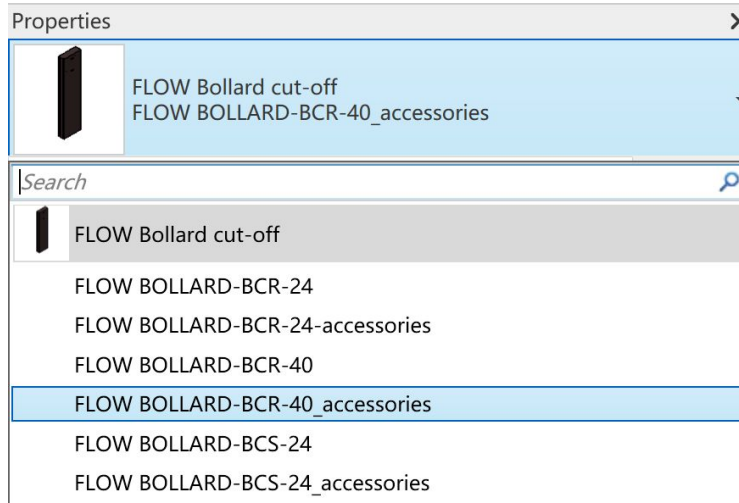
Properties

FLOW Bollard cut-off
FLOW BOLLARD-BCR-40_accessories

Search

FLOW Bollard cut-off

FLOW BOLLARD-BCR-24
FLOW BOLLARD-BCR-24-accessories
FLOW BOLLARD-BCR-40
FLOW BOLLARD-BCR-40_accessories
FLOW BOLLARD-BCS-24
FLOW BOLLARD-BCS-24_accessories